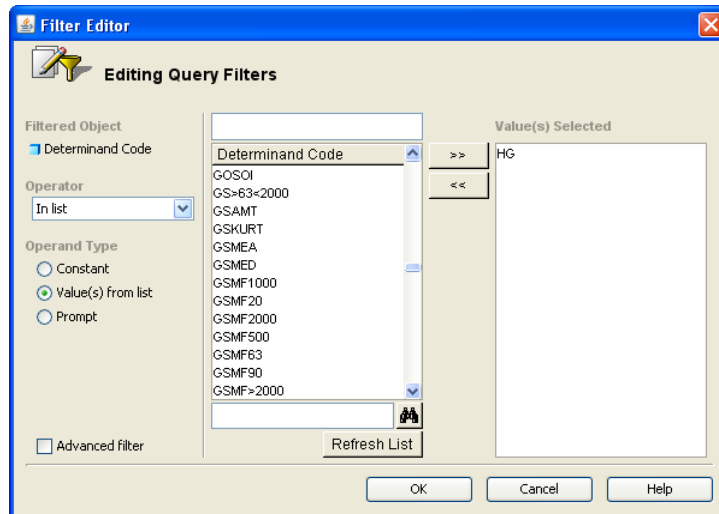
Filter Editor

Editing Query Filters

Filtered Object
Determinand Code

Operator
In list

Operand Type
Constant
Value(s) from list
Prompt

Advanced filter

Determinand Code
GOSOI
GS>63<2000
GSAMT
GSKURT
GSMEA
GSMED
GSMF1000
GSMF20
GSMF2000
GSMF500
GSMF63
GSMF90
GSMF>2000

Refresh List

>>
<<

Value(s) Selected
HG

OK
Cancel
Help